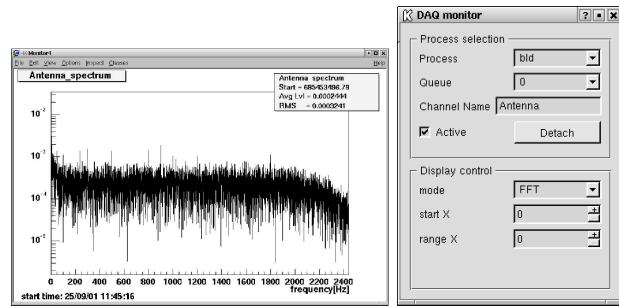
Monitor1

File Edit View Options Inspect Classes

Help

Antenna_spectrum

Antenna spectrum
Start = 685453486.78
Avg.Lvl = 0.0002444
RMS = 0.0003241

$10^{-2}$

$10^{-3}$

$10^{-4}$

$10^{-5}$

0 200 400 600 800 1000 1200 1400 1600 1800 2000 2200 2400

frequency[Hz]

start time: 25/09/01 11:45:16

DAQ monitor

?

Process selection

Process

bld

Queue

0

Channel Name

Antenna

Active

Detach

Display control

mode

FFT

start X

0

range X

0